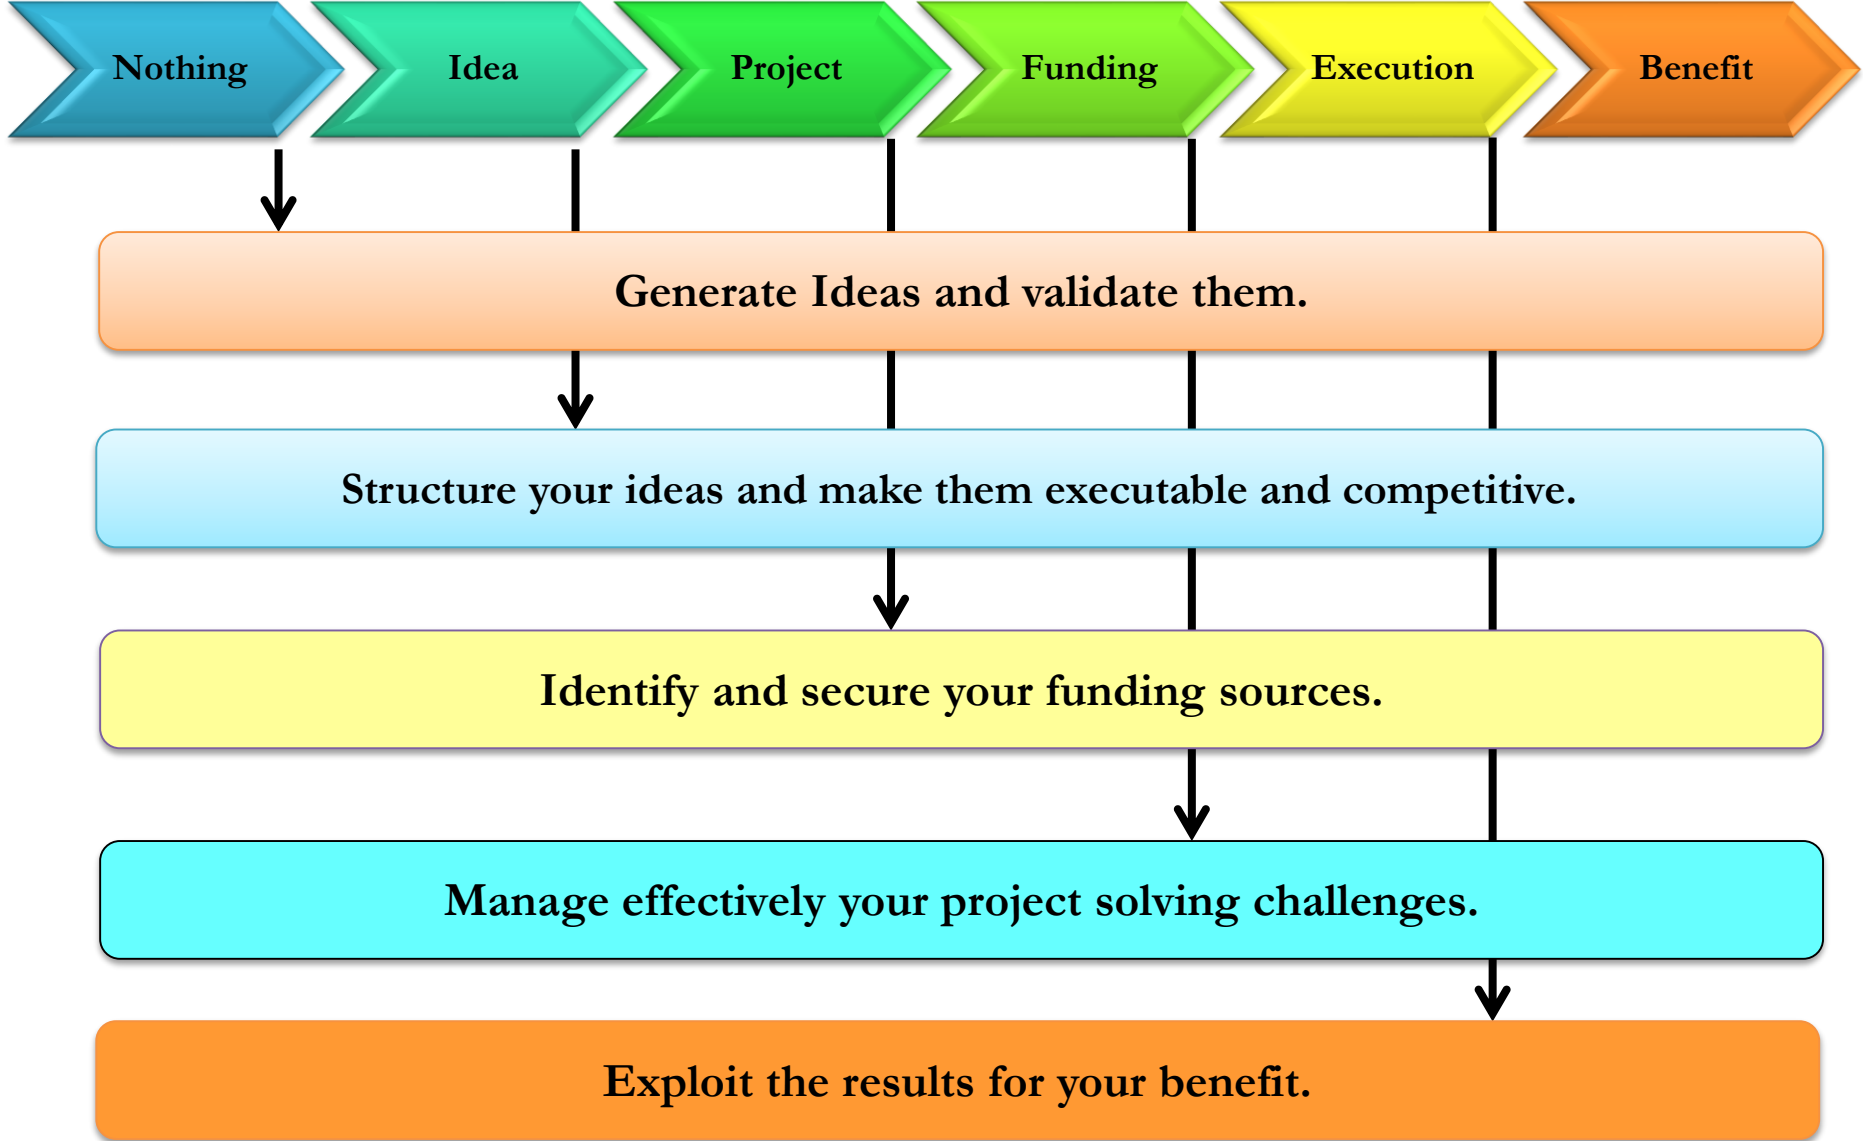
Nothing

Idea

Project

Funding

Execution

Benefit

Generate Ideas and validate them.

Structure your ideas and make them executable and competitive.

Identify and secure your funding sources.

Manage effectively your project solving challenges.

Exploit the results for your benefit.